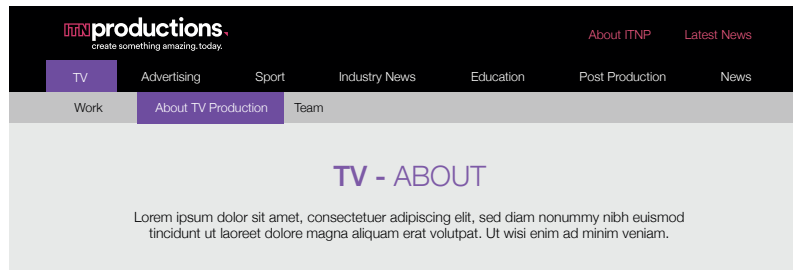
ITNproductions.
create something amazing. today.

About ITNP
Latest News

TV
Advertising
Sport
Industry News
Education
Post Production
News

Work
About TV Production
Team

TV - ABOUT

Lorem ipsum dolor sit amet, consectetuer adipiscing elit, sed diam nonummy nibh euismod tincidunt ut laoreet dolore magna aliquam erat volutpat. Ut wisi enim ad minim veniam.